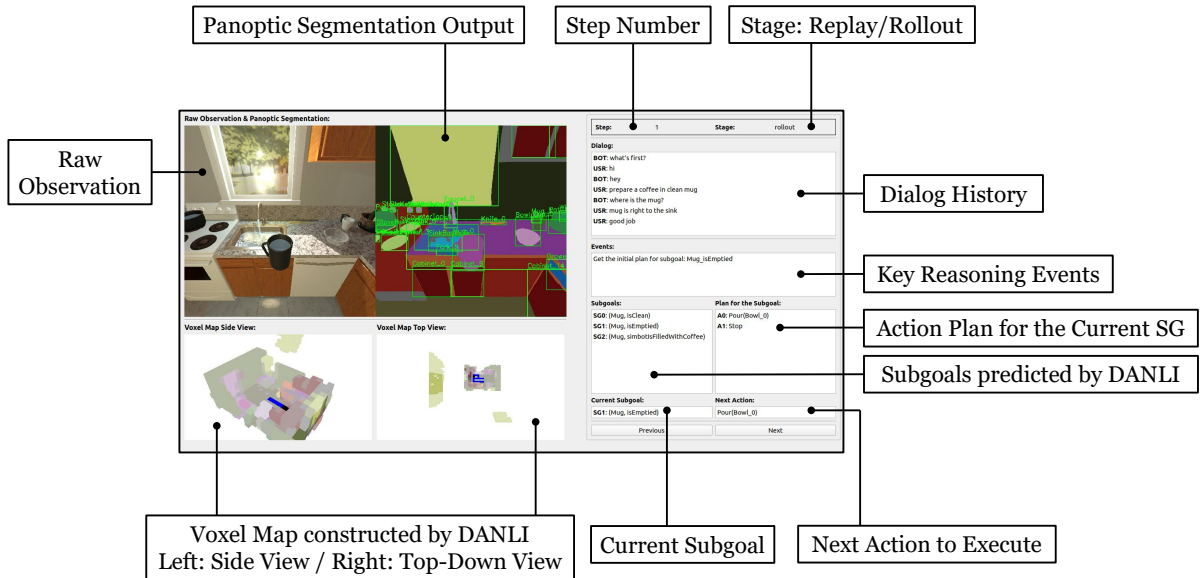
Panoptic Segmentation Output

Step Number

Stage: Replay/Rollout

Raw Observation

Raw Observation & Panoptic Segmentation:

Cabinet_0 Knife_0 Bowl_0 Cabinet_0 SinkBasin_0 Cabinet_0 Cabinet_0 Cabinet_0

Step: 1 Stage: rollout

Dialog:

BOT: what's first?
USR: hi
BOT: hey
USR: prepare a coffee in clean mug
BOT: where is the mug?
USR: mug is right to the sink
USR: good job

Dialog History

Events:

Get the initial plan for subgoal: Mug_isEmptied

Key Reasoning Events

Subgoals:

SG0: (Mug, isClean)
SG1: (Mug, isEmptied)
SG2: (Mug, simbotIsFilledWithCoffee)

Plan for the Subgoal:

A0: Pour(Bowl_0)
A1: Stop

Action Plan for the Current SG

Subgoals predicted by DANLI

Voxel Map Side View:

Voxel Map Top View:

Current Subgoal:

SG1: (Mug, isEmptied)

Next Action:

Pour(Bowl_0)

Previous

Next

Voxel Map constructed by DANLI
Left: Side View / Right: Top-Down View

Current Subgoal

Next Action to Execute